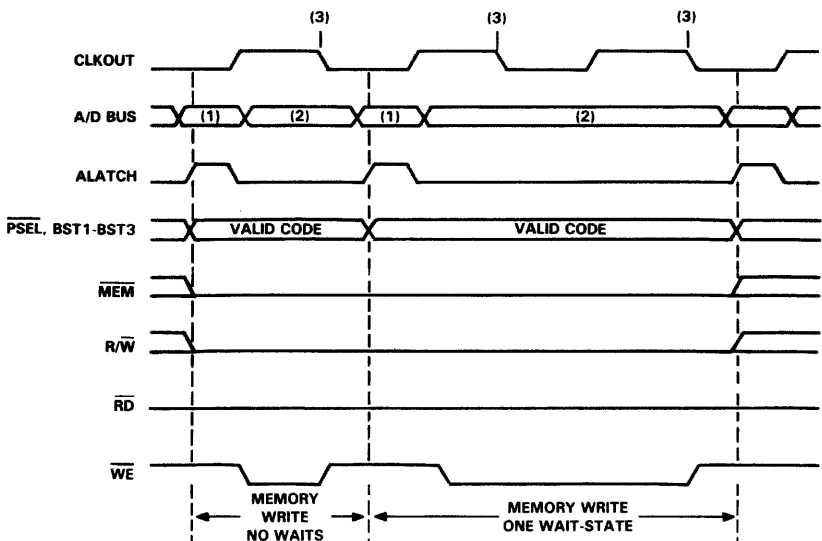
(3)
(3)
(3)

CLKOUT

A/D BUS
(1)
(2)
(1)
(2)

ALATCH

$\overline{PSEL}$, BST1-BST3
VALID CODE
VALID CODE

$\overline{MEM}$

$R/\overline{W}$

$\overline{RD}$

$\overline{WE}$

MEMORY WRITE NO WAITS

MEMORY WRITE ONE WAIT-STATE